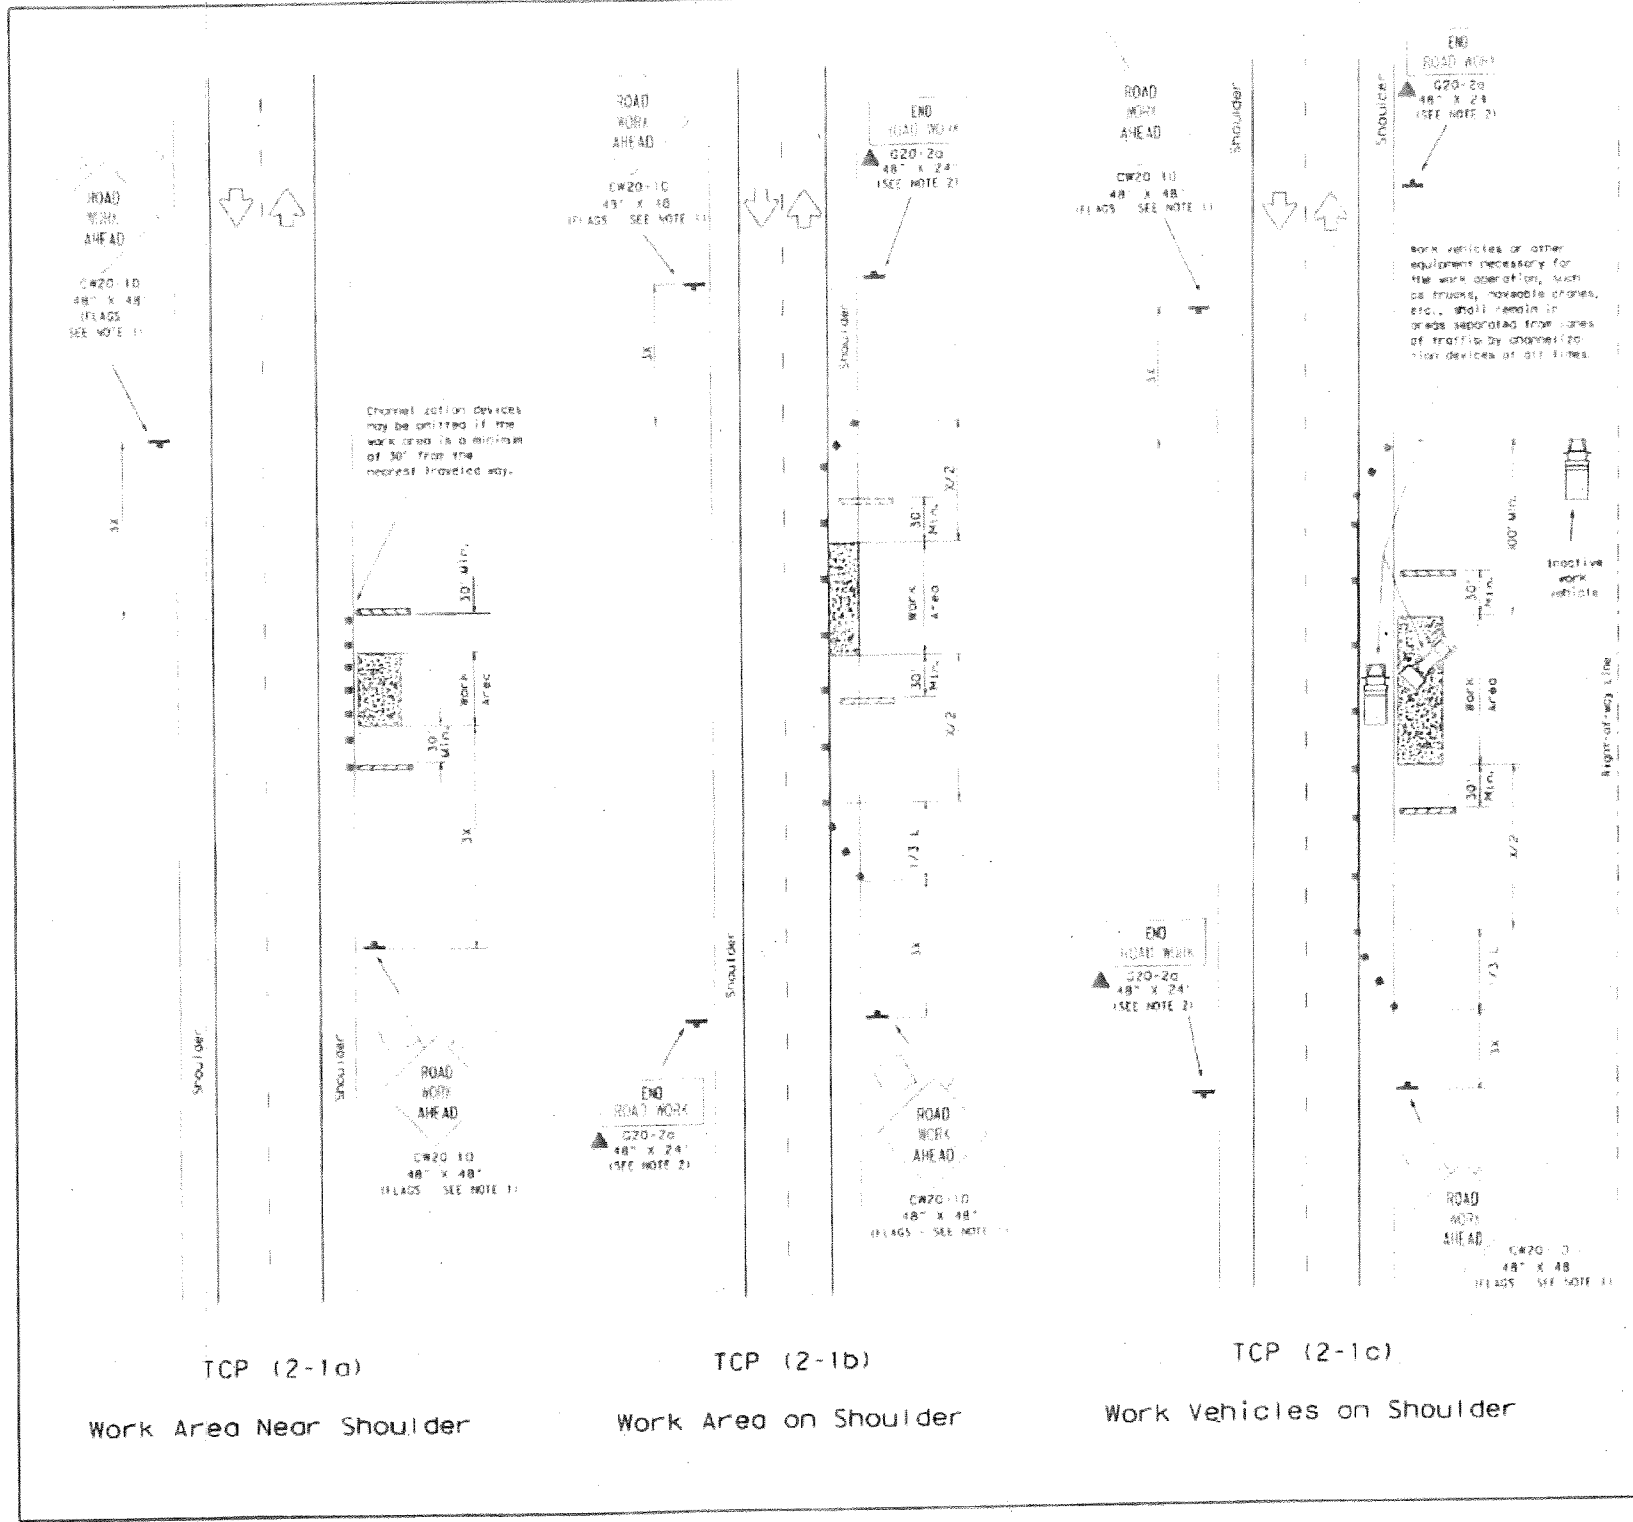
ROAD WORK AHEAD

CW20-1D
48" X 48"
(FLAGS SEE NOTE 1)

3X

Shoulder

Channelization devices may be omitted if the work area is a minimum of 30' from the nearest traveled way.

30' Min.

Work Area

30' Min.

3X

Shoulder

ROAD WORK AHEAD

CW20-1D
48" X 48"
(FLAGS SEE NOTE 1)

TCP (2-1a)

Work Area Near Shoulder

ROAD WORK AHEAD

CW20-1D
48" X 48"
(FLAGS SEE NOTE 1)

3X

END ROAD WORK

G20-2a
48" X 24"
(SEE NOTE 2)

Shoulder

X/2

30' Min.

Work Area

30' Min.

X/2

1/3 L

3X

Shoulder

END ROAD WORK

G20-2a
48" X 24"
(SEE NOTE 2)

ROAD WORK AHEAD

CW20-1D
48" X 48"
(FLAGS SEE NOTE 1)

TCP (2-1b)

Work Area on Shoulder

ROAD WORK AHEAD

CW20-1D
48" X 48"
(FLAGS SEE NOTE 1)

Shoulder

3X

END ROAD WORK

G20-2a
48" X 24"
(SEE NOTE 2)

END ROAD WORK

G20-2a
48" X 24"
(SEE NOTE 2)

Shoulder

Work vehicles or other equipment necessary for the work operation, such as trucks, moveable cranes, etc., shall remain in areas separated from lanes of traffic by channelization devices at all times.

400' Min.

Inactive work vehicle

30' Min.

Work Area

30' Min.

Right-of-way Line

X/2

1/3 L

3X

ROAD WORK AHEAD

CW20-1D
48" X 48"
(FLAGS SEE NOTE 1)

TCP (2-1c)

Work Vehicles on Shoulder